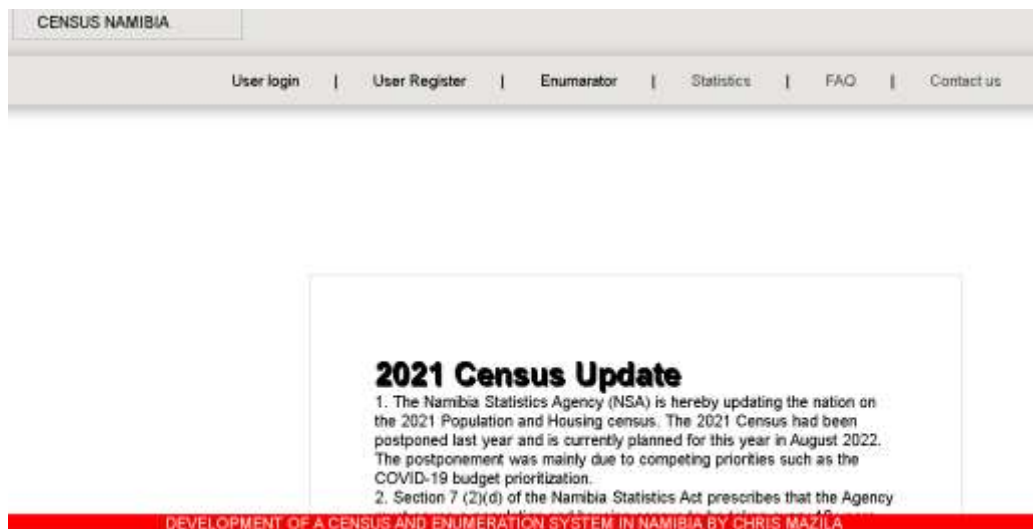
CENSUS NAMIBIA

User login | User Register | Enumarator | Statistics | FAQ | Contact us

2021 Census Update

1. The Namibia Statistics Agency (NSA) is hereby updating the nation on the 2021 Population and Housing census. The 2021 Census had been postponed last year and is currently planned for this year in August 2022. The postponement was mainly due to competing priorities such as the COVID-19 budget prioritization.

2. Section 7 (2)(d) of the Namibia Statistics Act prescribes that the Agency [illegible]

DEVELOPMENT OF A CENSUS AND ENUMERATION SYSTEM IN NAMIBIA BY CHRIS MAZILA